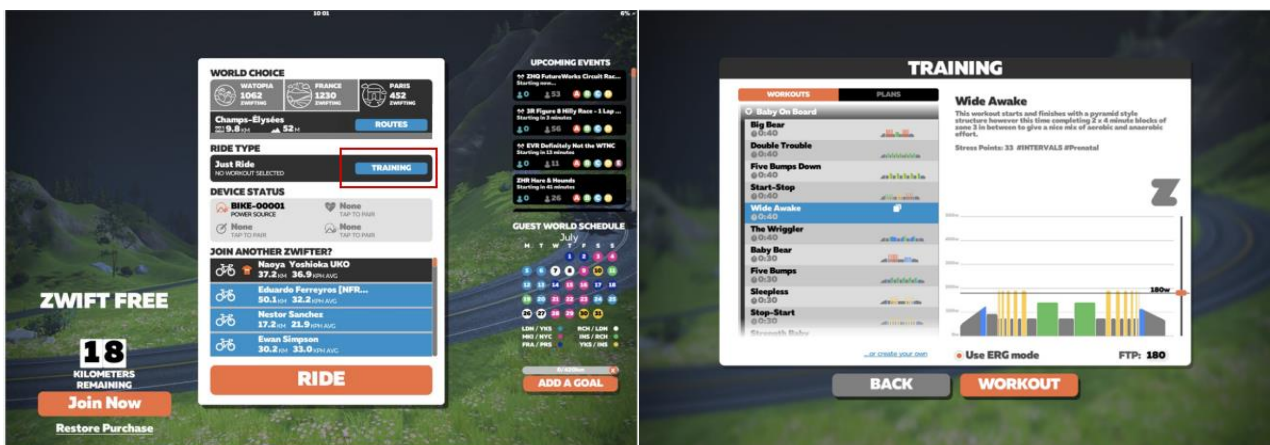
10:01

WORLD CHOICE
WATOPIA 1062 ZWIFTING
FRANCE 1230 ZWIFTING
PARIS 452 ZWIFTING
Champs-Élysées
9.8 KM 52 M
ROUTES

RIDE TYPE
Just Ride
NO WORKOUT SELECTED
TRAINING

DEVICE STATUS
BIKE-00001
POWER SOURCE
None
TAP TO PAIR
None
TAP TO PAIR
None
TAP TO PAIR

JOIN ANOTHER ZWIFTER?
Naoya Yoshioka UKO
37.2 KM 36.9 KPH AVG
Eduardo Ferreyros [NFR...
50.1 KM 32.2 KPH AVG
Nestor Sanchez
17.2 KM 21.9 KPH AVG
Ewan Simpson
30.2 KM 33.0 KPH AVG

RIDE

UPCOMING EVENTS
ZHQ FutureWorks Circuit Rac...
Starting now...
0 53
3R Figure 8 Hilly Race - 1 Lap
Starting in 3 minutes
0 56
EVR Definitely Not the WTNC
Starting in 13 minutes
0 11
ZHR Hare & Hounds
Starting in 45 minutes
0 26

GUEST WORLD SCHEDULE
July
M T W T F S S

LDN / YKS
RCH / LDN
MKI / NYC
INS / RCH
FRA / PRS
YKS / INS

ADD A GOAL

ZWIFT FREE
18
KILOMETERS REMAINING
Join Now
Restore Purchase

TRAINING
WORKOUTS
PLANS
Baby On Board
Big Bear
0:40
Double Trouble
0:40
Five Bumps Down
0:40
Start-Stop
0:40
Wide Awake
0:40
The Wriggler
0:40
Baby Bear
0:30
Five Bumps
0:30
Sleepless
0:30
Stop-Start
0:30
Strength Baby
...or create your own

Wide Awake
This workout starts and finishes with a pyramid style structure however this time completing 2 x 4 minute blocks of zone 3 in between to give a nice mix of aerobic and anaerobic effort.
Stress Points: 33 #INTERVALS #Prenatal

180w
Use ERG mode
FTP: 180

BACK
WORKOUT